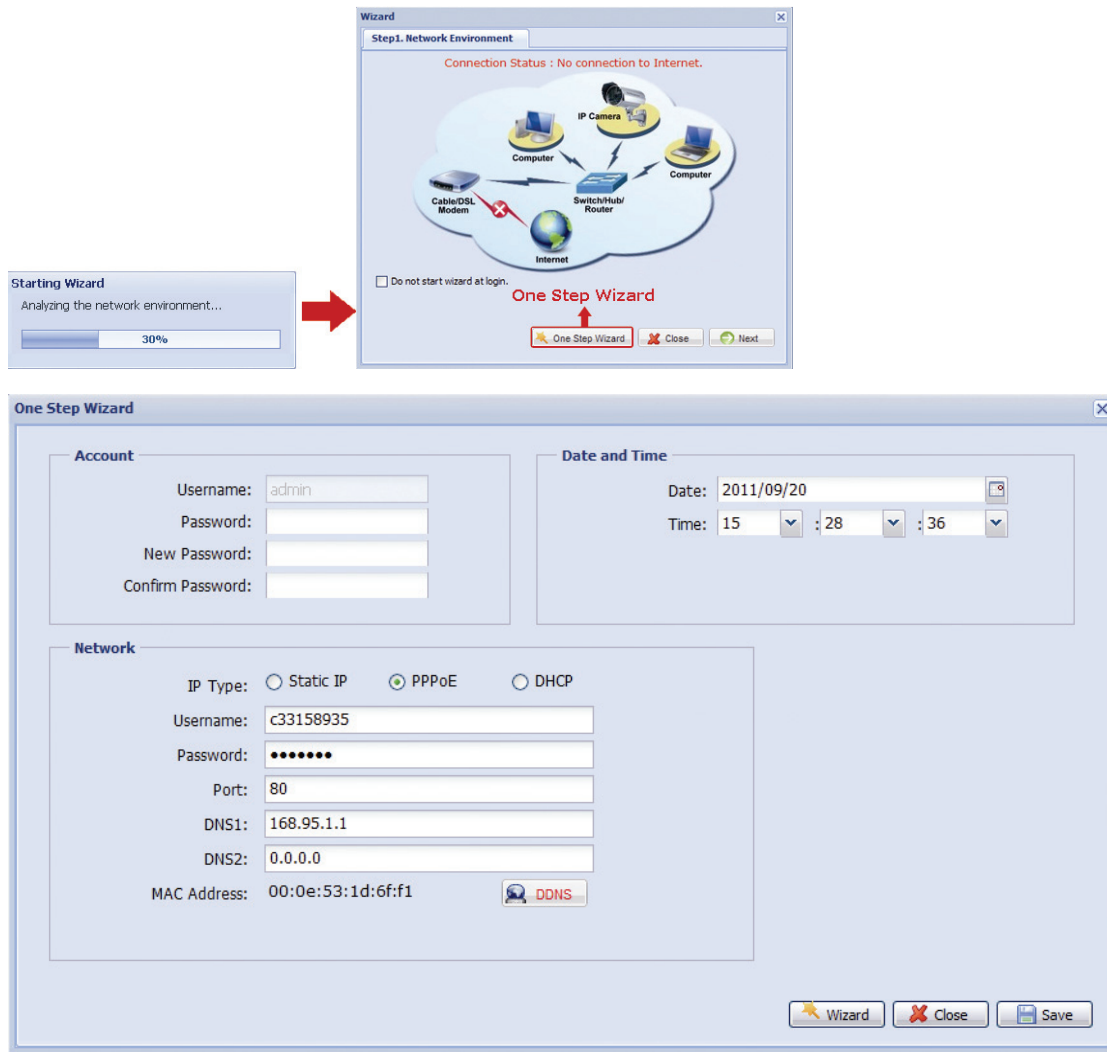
Starting Wizard

Analyzing the network environment...

30%

Wizard

Step1. Network Environment

Connection Status : No connection to Internet.

IP Camera

Computer

Computer

Cable/DSL Modem

Switch/Hub/ Router

Internet

Do not start wizard at login.

One Step Wizard

One Step Wizard

Close

Next

One Step Wizard

Account

Username: admin

Password:

New Password:

Confirm Password:

Date and Time

Date: 2011/09/20

Time: 15 : 28 : 36

Network

IP Type: Static IP PPPoE DHCP

Username: c33158935

Password: •••••••

Port: 80

DNS1: 168.95.1.1

DNS2: 0.0.0.0

MAC Address: 00:0e:53:1d:6f:f1

DDNS

Wizard

Close

Save